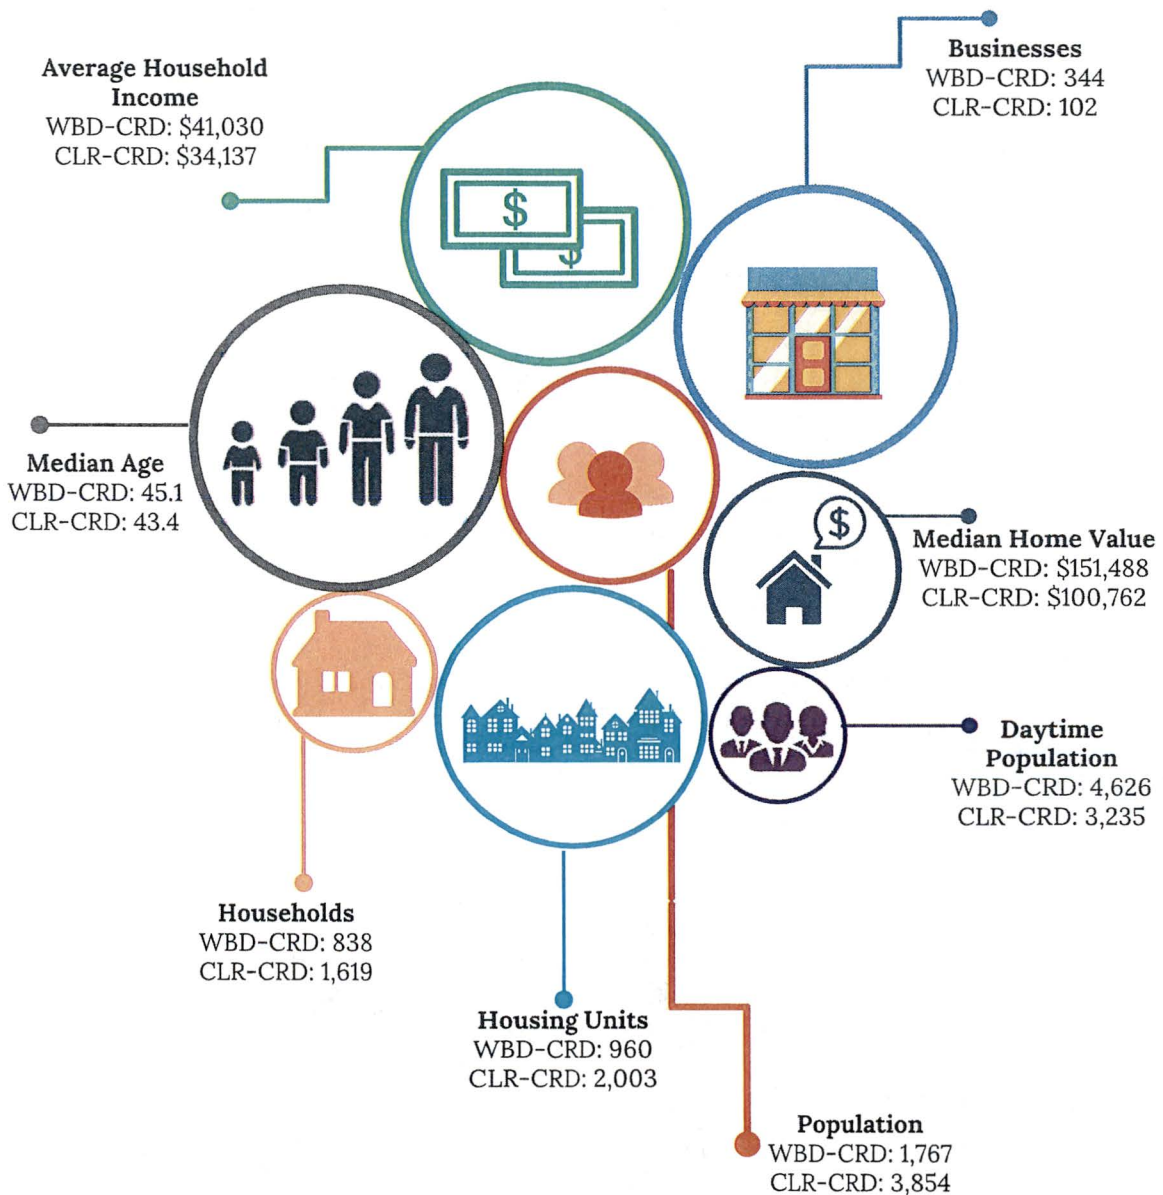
Average Household Income
WBD-CRD: $41,030
CLR-CRD: $34,137

Businesses
WBD-CRD: 344
CLR-CRD: 102

Median Age
WBD-CRD: 45.1
CLR-CRD: 43.4

Median Home Value
WBD-CRD: $151,488
CLR-CRD: $100,762

Daytime Population
WBD-CRD: 4,626
CLR-CRD: 3,235

Households
WBD-CRD: 838
CLR-CRD: 1,619

Housing Units
WBD-CRD: 960
CLR-CRD: 2,003

Population
WBD-CRD: 1,767
CLR-CRD: 3,854